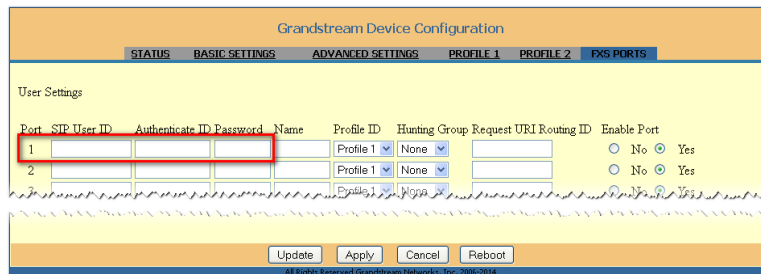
Grandstream Device Configuration

STATUS BASIC SETTINGS ADVANCED SETTINGS PROFILE 1 PROFILE 2 FXS PORTS

User Settings

| Port | SIP User ID | Authenticate ID | Password | Name | Profile ID | Hunting Group | Request URI Routing ID | Enable Port |
|---|---|---|---|---|---|---|---|---|
| 1 | | | | | Profile 1 | None | | No Yes |
| 2 | | | | | Profile 1 | None | | No Yes |
| 3 | | | | | Profile 1 | None | | No Yes |

Update Apply Cancel Reboot

All Rights Reserved Grandstream Networks, Inc. 2006-2014